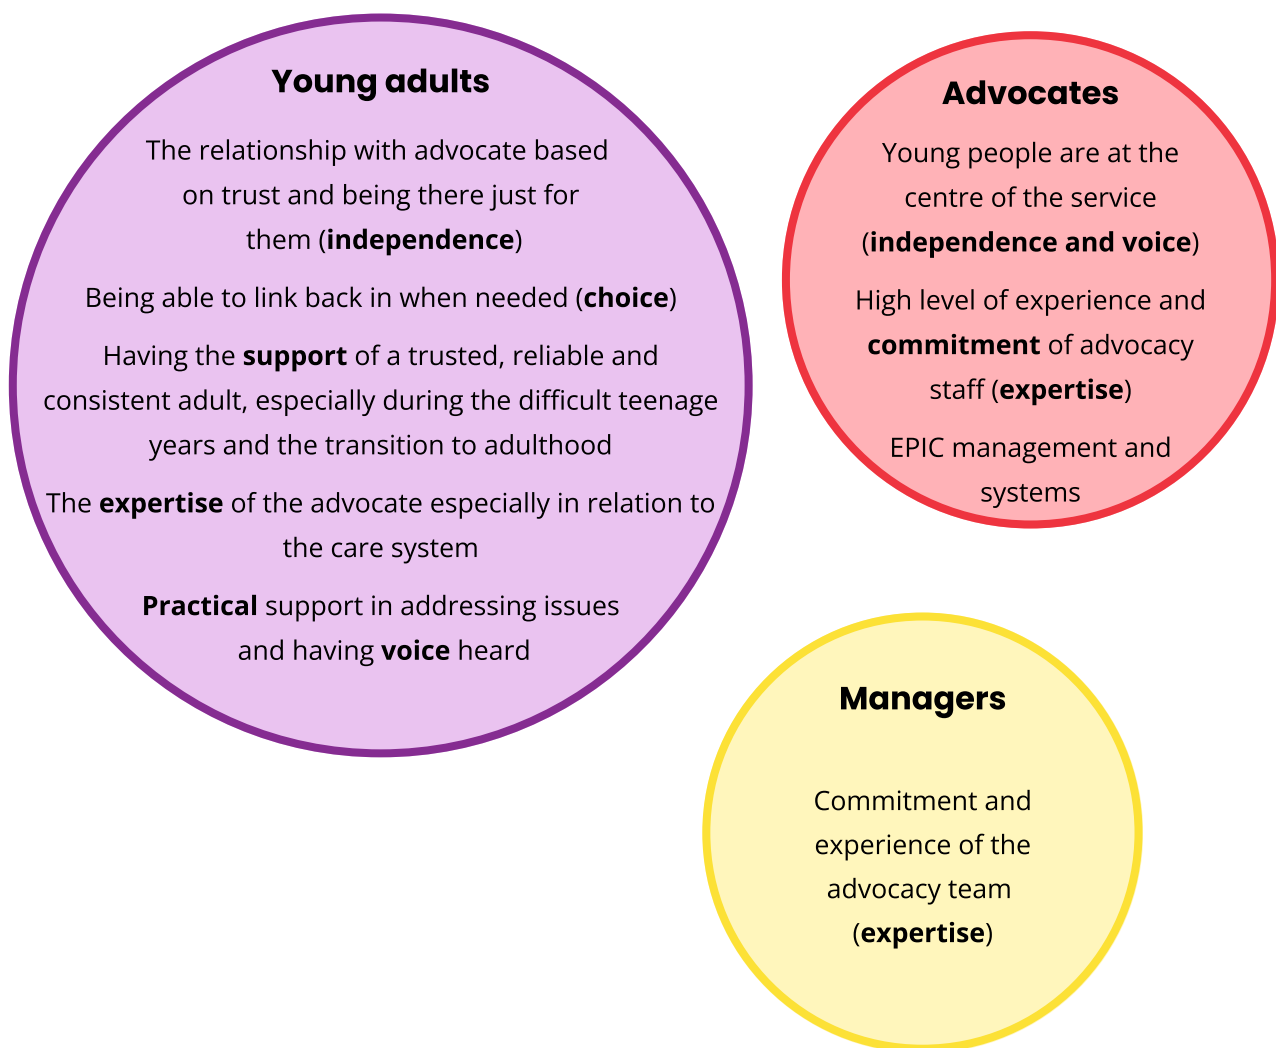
Young adults

The relationship with advocate based on trust and being there just for them (independence)

Being able to link back in when needed (choice)

Having the support of a trusted, reliable and consistent adult, especially during the difficult teenage years and the transition to adulthood

The expertise of the advocate especially in relation to the care system

Practical support in addressing issues and having voice heard

Advocates

Young people are at the centre of the service (independence and voice)

High level of experience and commitment of advocacy staff (expertise)

EPIC management and systems

Managers

Commitment and experience of the advocacy team (expertise)